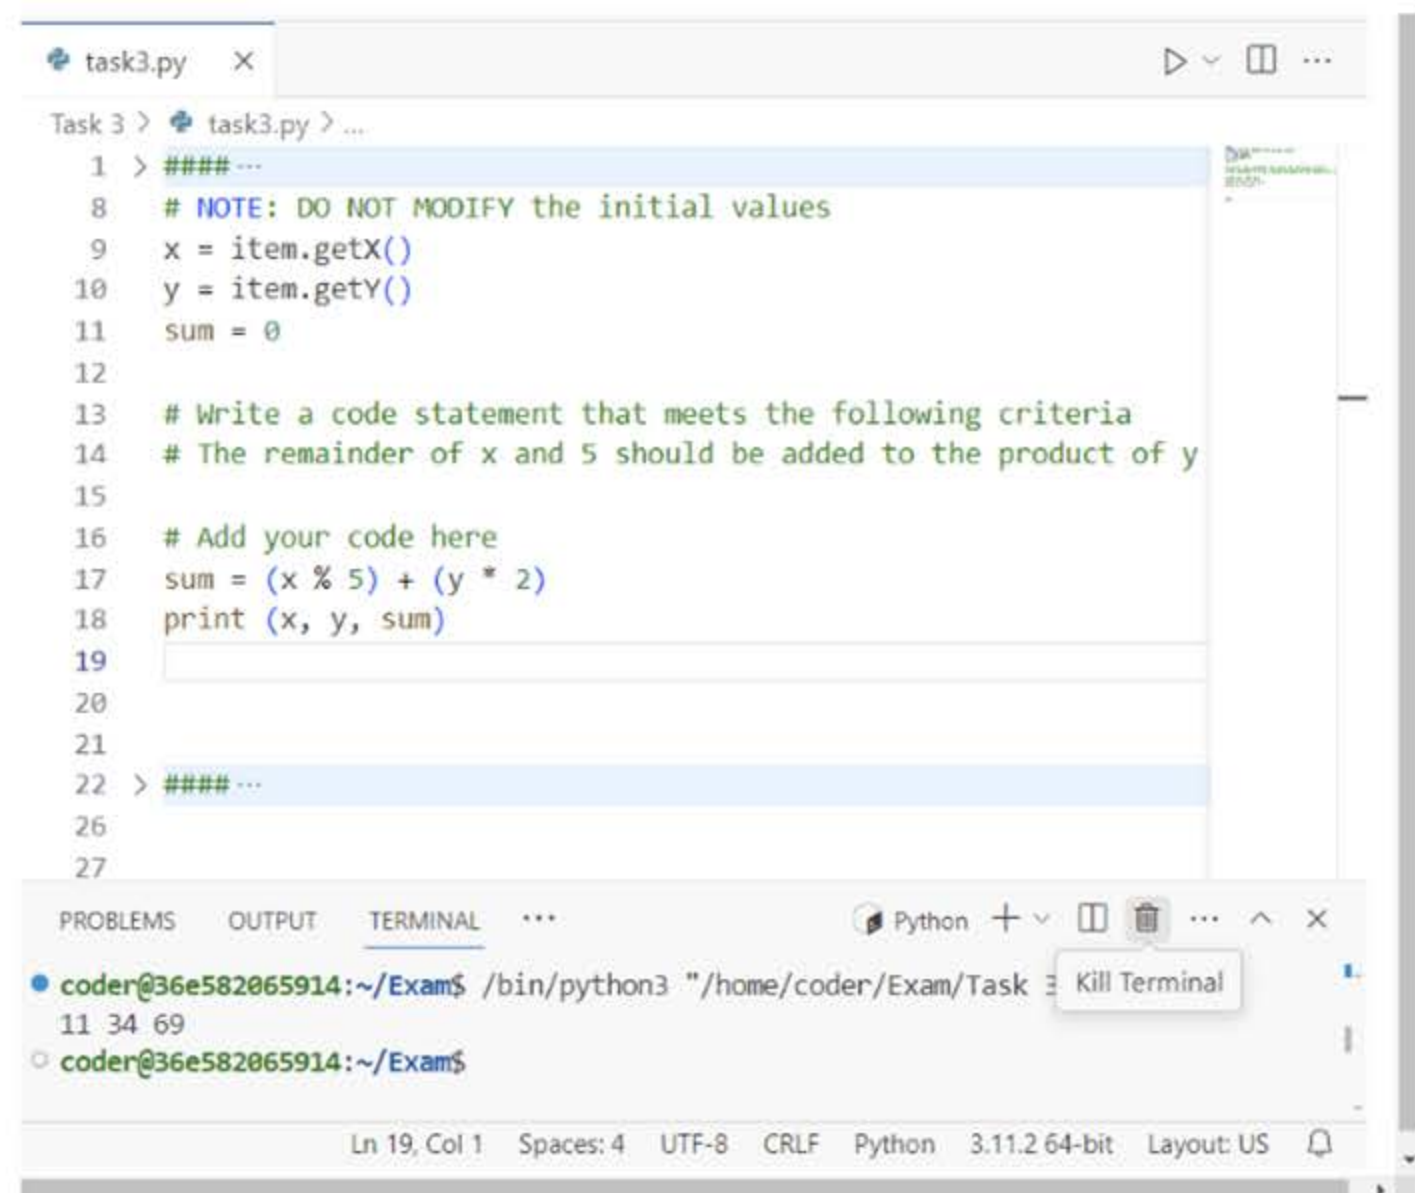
task3.py ×

Task 3 > task3.py > ...

1 > ####···
8 # NOTE: DO NOT MODIFY the initial values
9 x = item.getX()
10 y = item.getY()
11 sum = 0
12
13 # Write a code statement that meets the following criteria
14 # The remainder of x and 5 should be added to the product of y
15
16 # Add your code here
17 sum = (x % 5) + (y * 2)
18 print (x, y, sum)
19
20
21
22 > ####···
26
27

PROBLEMS OUTPUT TERMINAL ··· Python + ··· ^ ×

coder@36e582065914:~/Exam$ /bin/python3 "/home/coder/Exam/Task 3 Kill Terminal
11 34 69
coder@36e582065914:~/Exam$

Ln 19, Col 1 Spaces: 4 UTF-8 CRLF Python 3.11.2 64-bit Layout: US